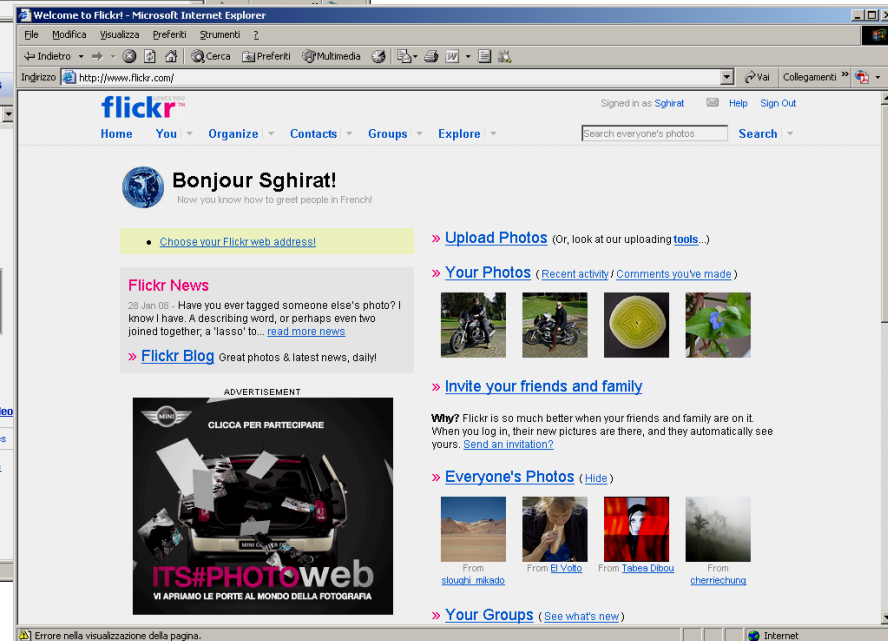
Welcome to Flickr! - Microsoft Internet Explorer

File Modifica Visualizza Preferiti Strumenti ?

Indietro Cerca Preferiti Multimedia

Indirizzo http://www.flickr.com/ Vai Collegamenti

flickr LOVES YOU

Signed in as Sghirat Help Sign Out

Home You Organize Contacts Groups Explore

Search everyone's photos Search

Bonjour Sghirat!

Now you know how to greet people in French!

• Choose your Flickr web address!

Flickr News

28 Jan 08 - Have you ever tagged someone else's photo? I know I have. A describing word, or perhaps even two joined together; a 'lasso' to... read more news

» Flickr Blog Great photos & latest news, daily!

ADVERTISEMENT

MINI

CLICCA PER PARTECIPARE

ITS#PHOTOweb

VI APRIAMO LE PORTE AL MONDO DELLA FOTOGRAFIA

» Upload Photos (Or, look at our uploading tools...)

» Your Photos ( Recent activity / Comments you've made )

» Invite your friends and family

Why? Flickr is so much better when your friends and family are on it. When you log in, their new pictures are there, and they automatically see yours. Send an invitation?

» Everyone's Photos ( Hide )

From sloughi_mikado

From El Volto

From Tabea Dibou

From cherriechung

» Your Groups ( See what's new )

Errore nella visualizzazione della pagina.

Internet